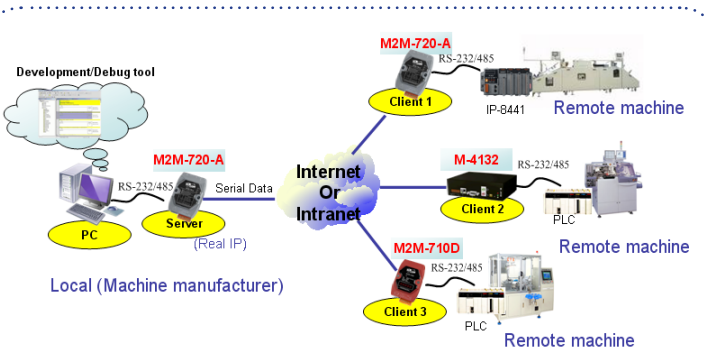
Development/Debug tool

M2M-720-A

RS-232/485

Serial Data

PC

Server

(Real IP)

Internet Or Intranet

Local (Machine manufacturer)

M2M-720-A

RS-232/485

Client 1

IP-8441

Remote machine

M-4132

RS-232/485

Client 2

PLC

Remote machine

M2M-710D

RS-232/485

Client 3

PLC

Remote machine